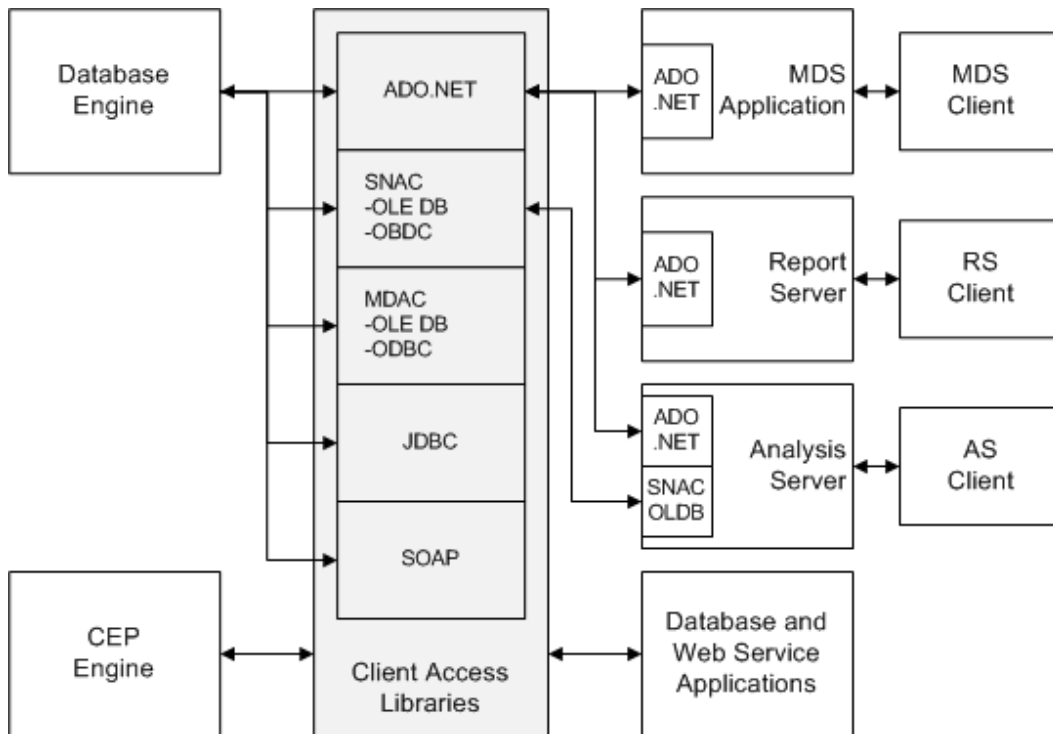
Database Engine

ADO.NET

SNAC
-OLE DB
-OBDC

MDAC
-OLE DB
-ODBC

JDBC

SOAP

Client Access Libraries

CEP Engine

ADO .NET

MDS Application

MDS Client

ADO .NET

Report Server

RS Client

ADO .NET

SNAC OLDB

Analysis Server

AS Client

Database and Web Service Applications